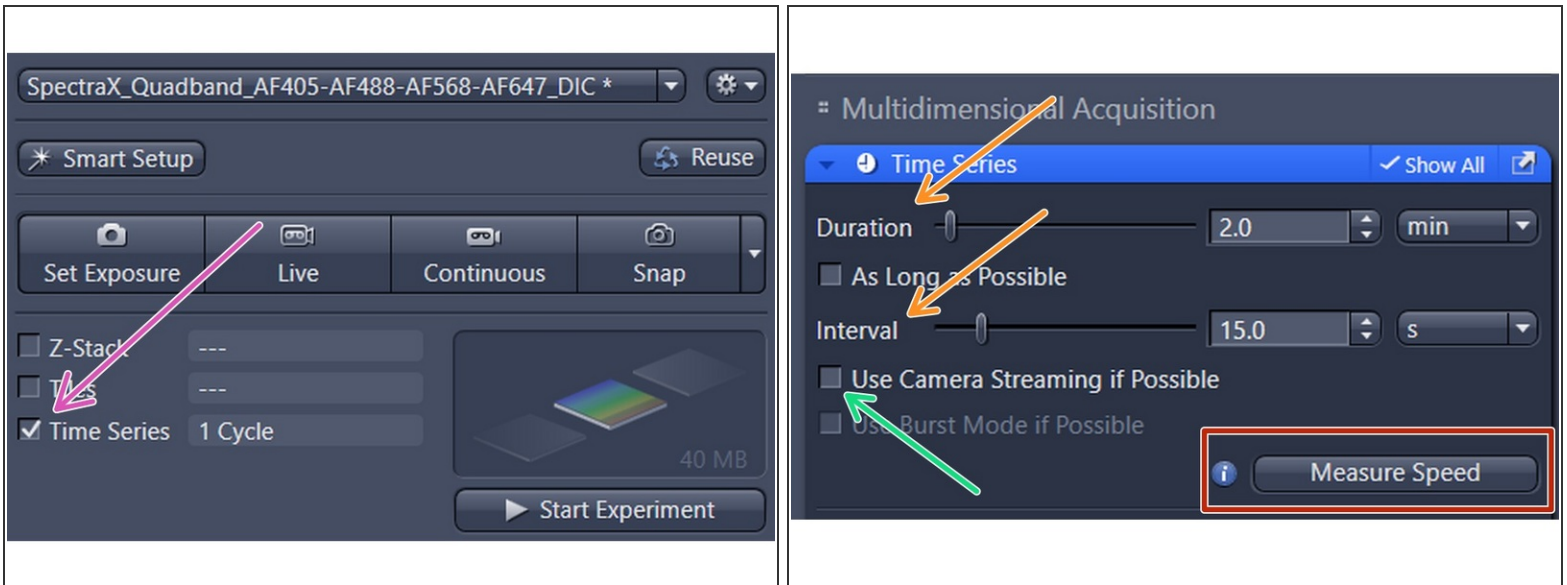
SpectraX_Quadband_AF405-AF488-AF568-AF647_DIC *

Smart Setup

Reuse

Set Exposure

Live

Continuous

Snap

Z-Stack ---

Tiles ---

Time Series 1 Cycle

40 MB

Start Experiment

Multidimensional Acquisition

Time Series

Show All

Duration 2.0 min

As Long as Possible

Interval 15.0 s

Use Camera Streaming if Possible

Use Burst Mode if Possible

Measure Speed